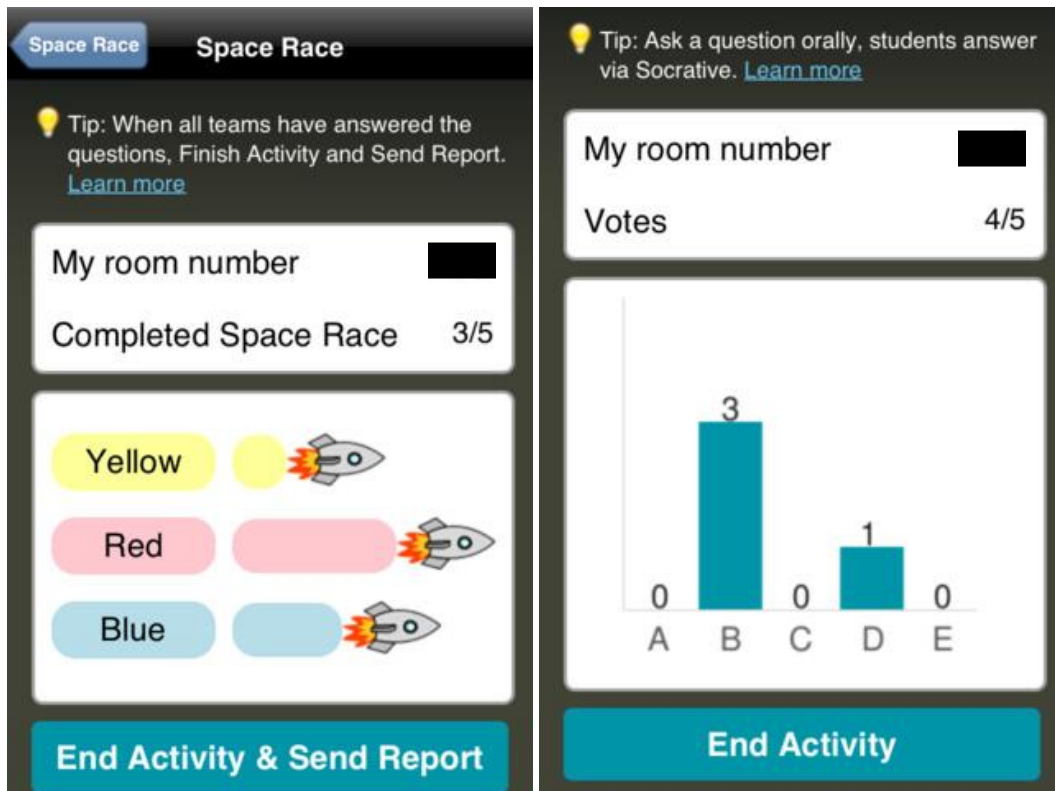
Space Race

Space Race

Tip: When all teams have answered the questions, Finish Activity and Send Report. Learn more

My room number

Completed Space Race 3/5

Yellow

Red

Blue

End Activity & Send Report

Tip: Ask a question orally, students answer via Socrative. Learn more

My room number

Votes 4/5

0 3 0 1 0

A B C D E

End Activity